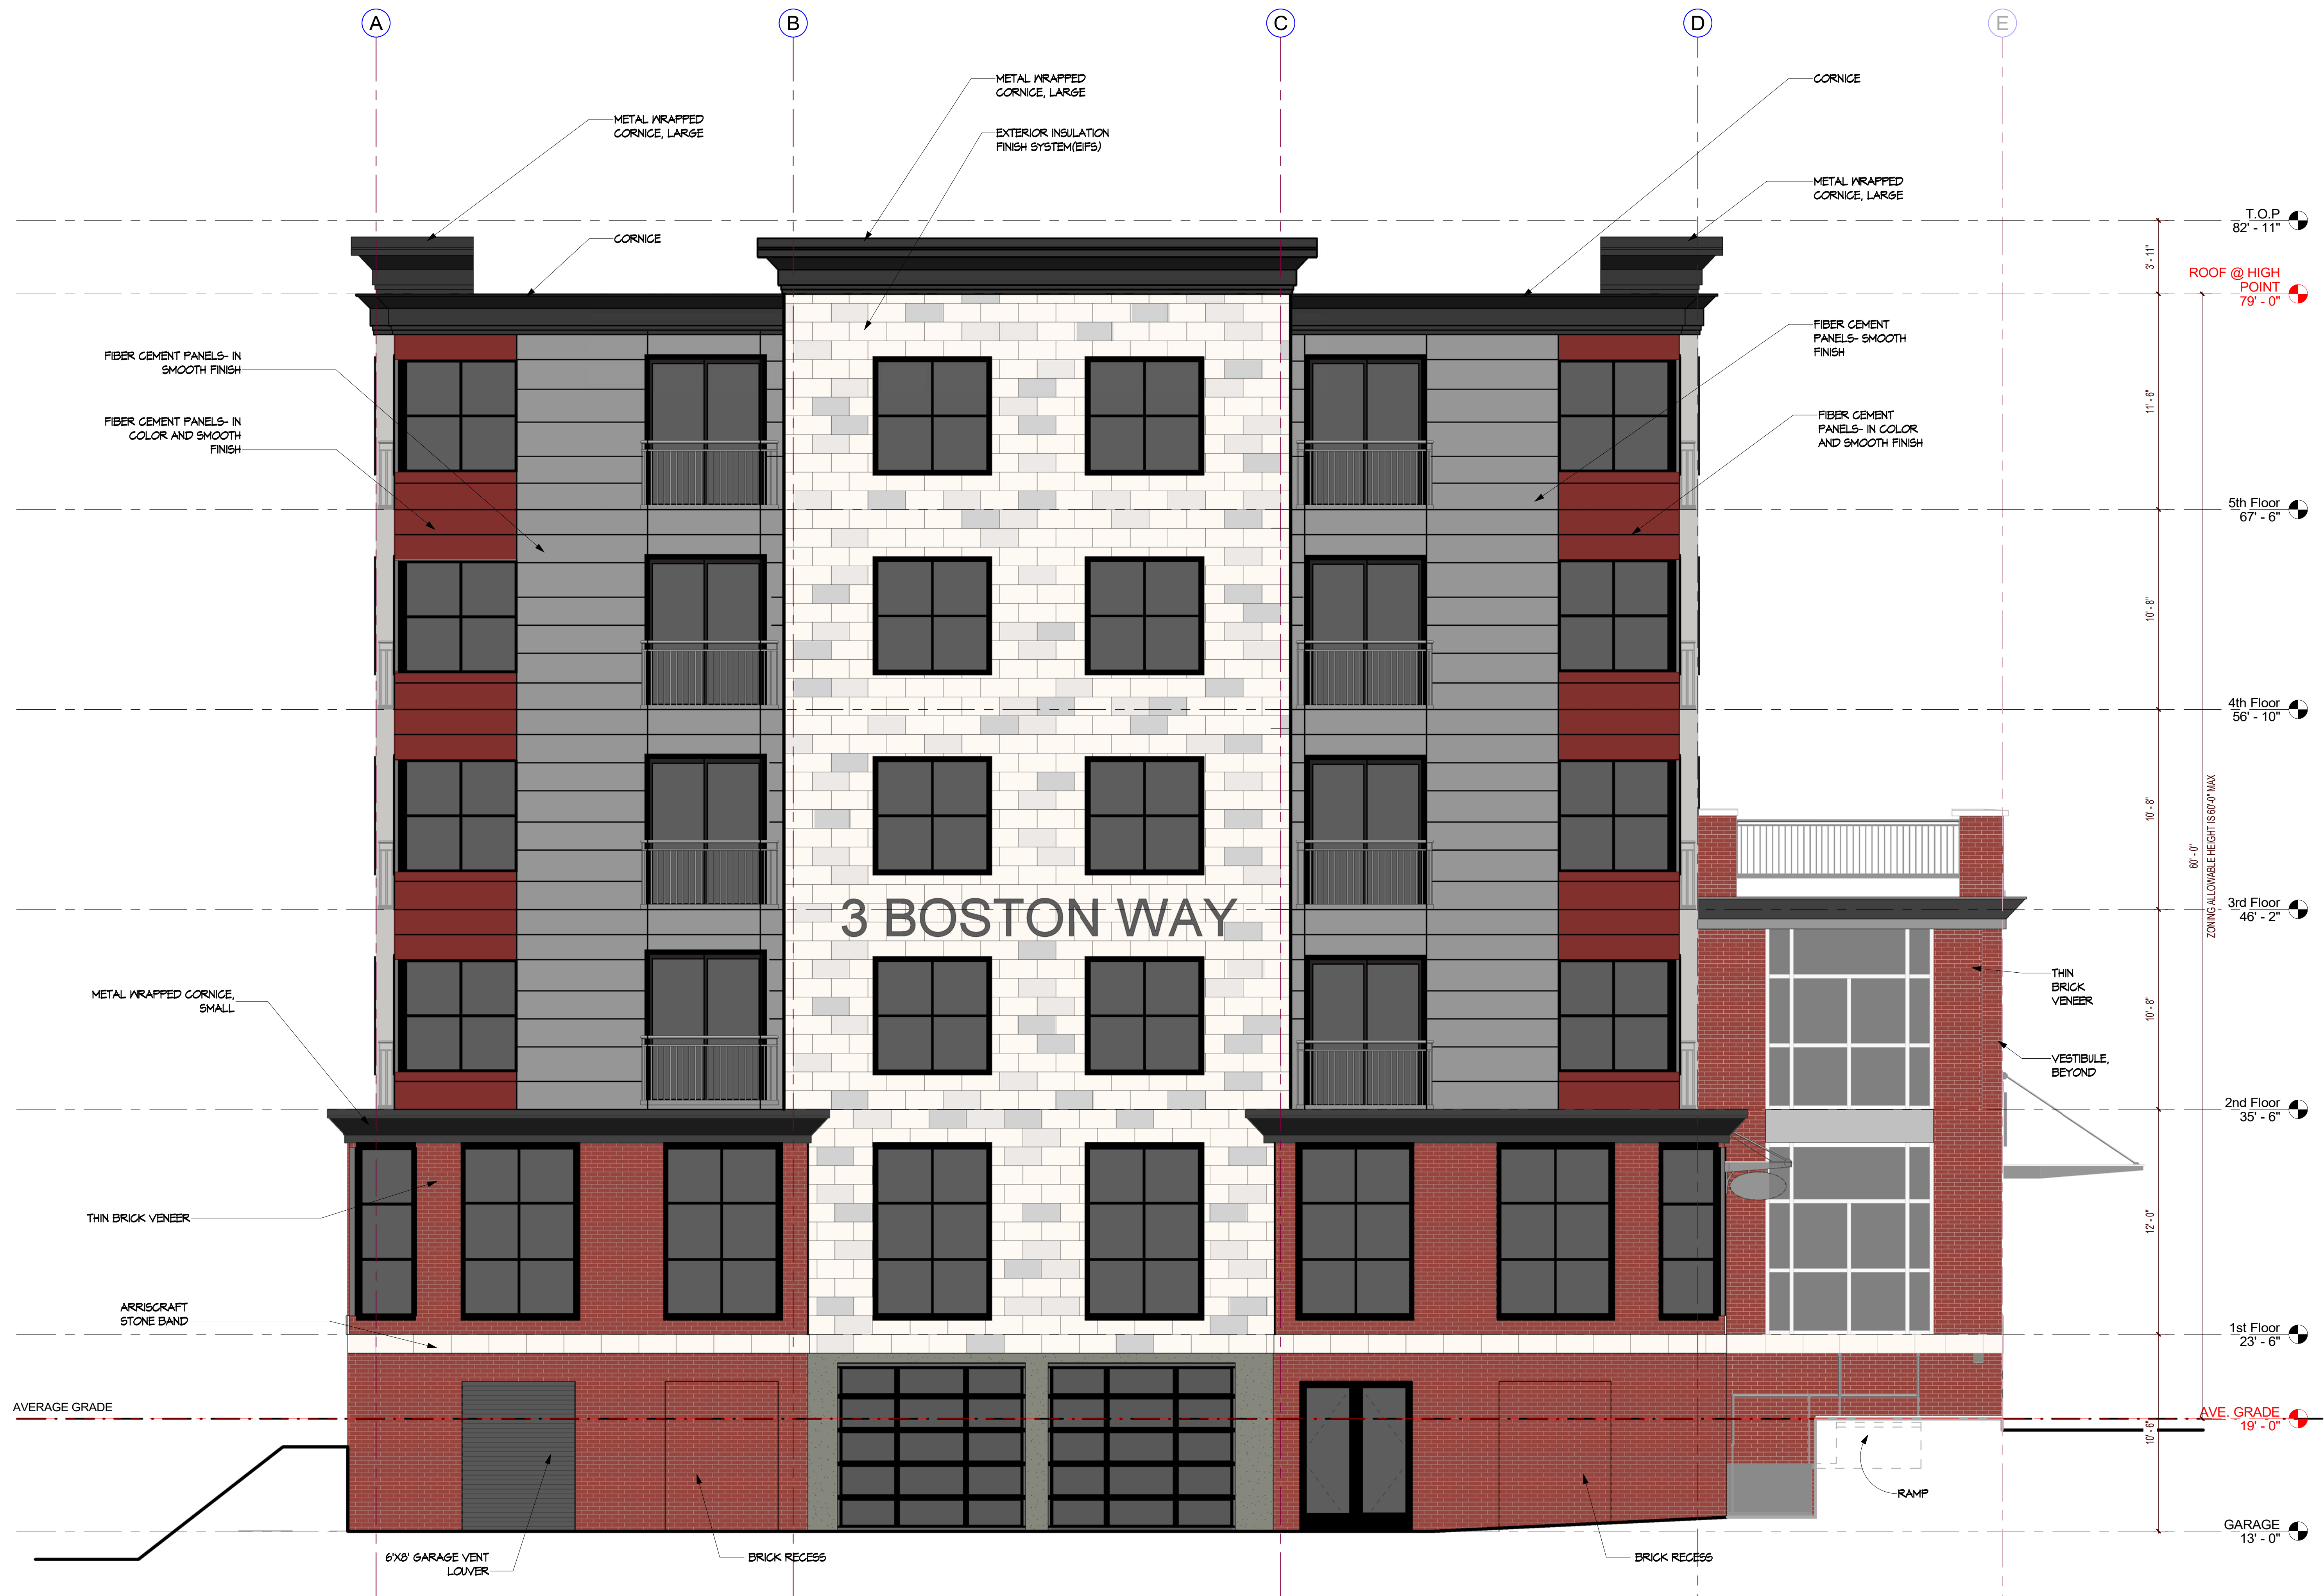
A
B
C
D
E

METAL WRAPPED CORNICE, LARGE

METAL WRAPPED CORNICE, LARGE

EXTERIOR INSULATION FINISH SYSTEM(EIFS)

CORNICE

METAL WRAPPED CORNICE, LARGE

CORNICE

T.O.P
82' - 11"

3' - 11"

ROOF @ HIGH POINT
79' - 0"

FIBER CEMENT PANELS- IN SMOOTH FINISH

FIBER CEMENT PANELS- SMOOTH FINISH

FIBER CEMENT PANELS- IN COLOR AND SMOOTH FINISH

FIBER CEMENT PANELS- IN COLOR AND SMOOTH FINISH

11' - 6"

5th Floor
67' - 6"

10' - 8"

4th Floor
56' - 10"

ZONING ALLOWABLE HEIGHT IS 60'-0" MAX

60' - 0"

10' - 8"

3 BOSTON WAY

3rd Floor
46' - 2"

METAL WRAPPED CORNICE, SMALL

THIN BRICK VENEER

10' - 8"

VESTIBULE, BEYOND

2nd Floor
35' - 6"

THIN BRICK VENEER

12' - 0"

ARRISCRAFT STONE BAND

1st Floor
23' - 6"

AVERAGE GRADE

AVE. GRADE
19' - 0"

10' - 6"

RAMP

GARAGE
13' - 0"

6'X8' GARAGE VENT LOUVER

BRICK RECESS

BRICK RECESS